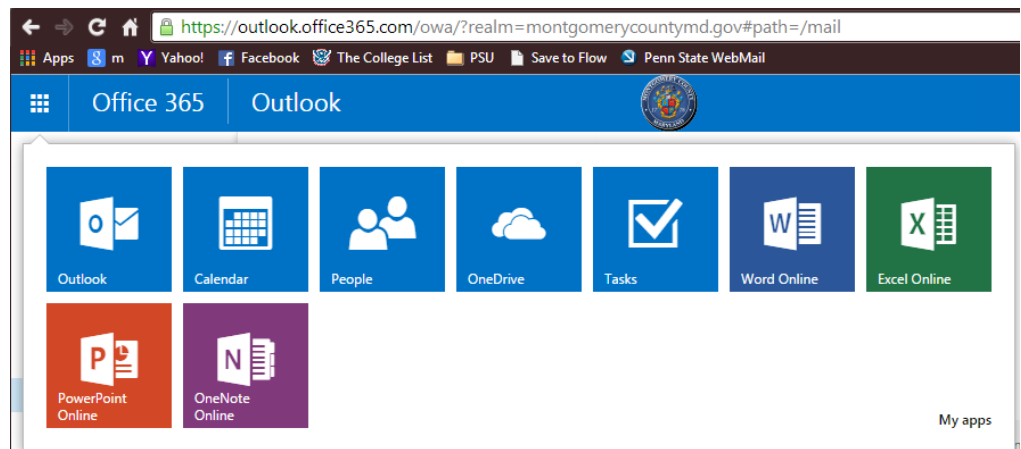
https://outlook.office365.com/owa/?realm=montgomerycountymd.gov#path=/mail

Apps m Yahoo! Facebook The College List PSU Save to Flow Penn State WebMail

Office 365 Outlook

MONTGOMERY COUNTY MARYLAND

Outlook
Calendar
People
OneDrive
Tasks
Word Online
Excel Online
PowerPoint Online
OneNote Online

My apps